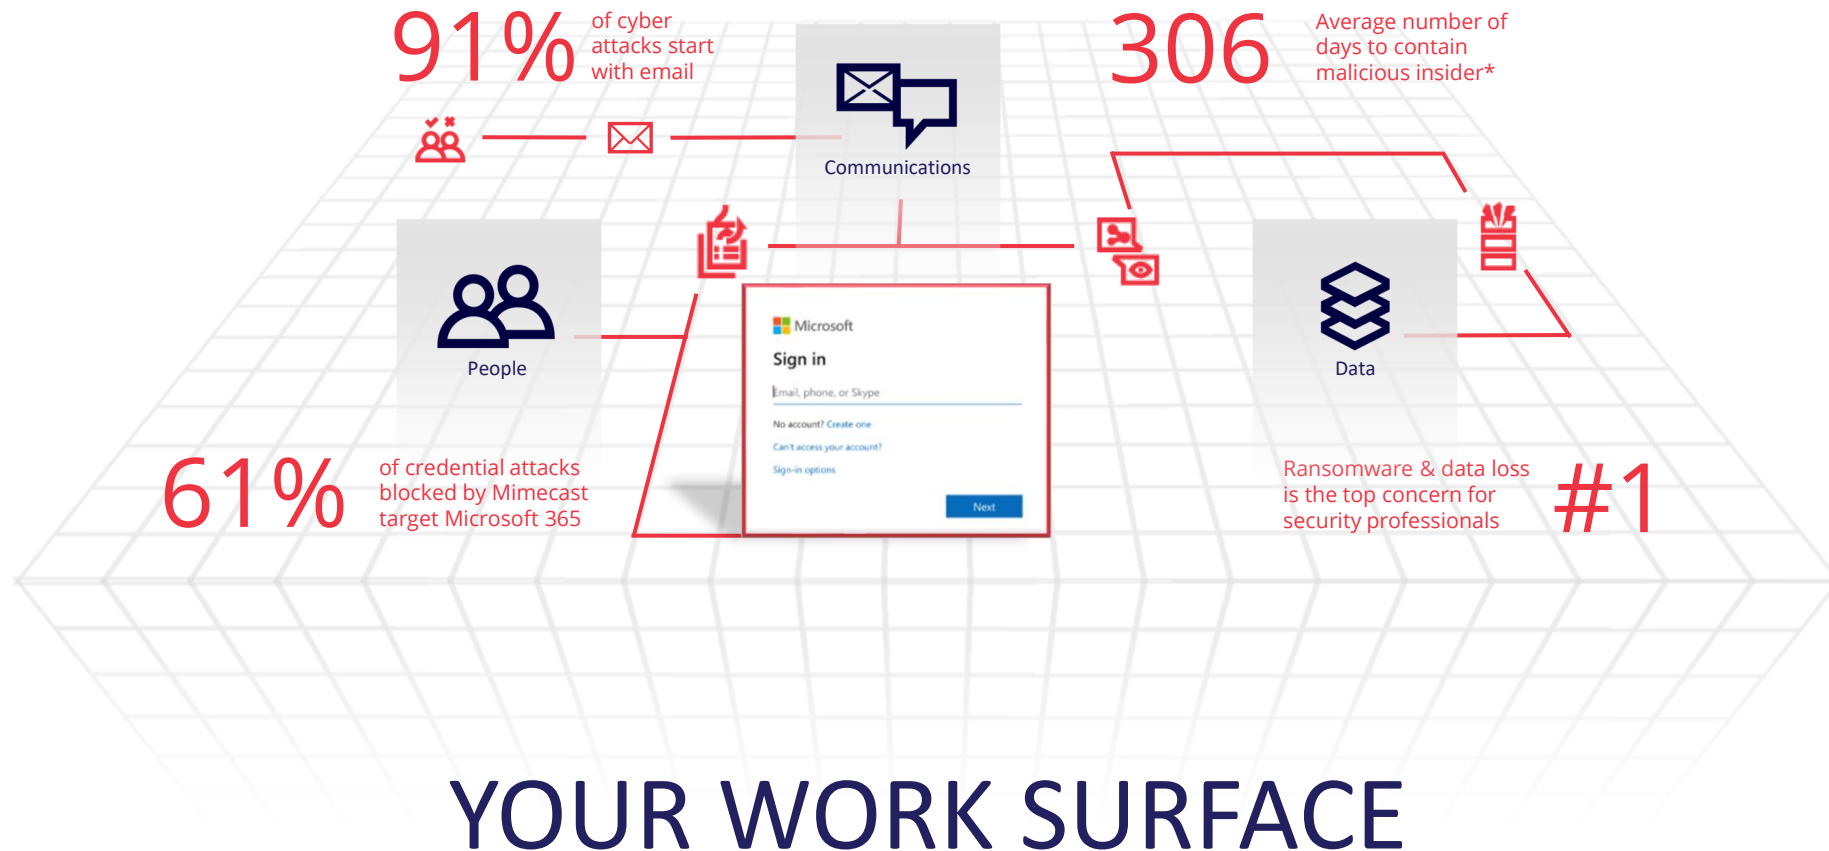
91% of cyber attacks start with email

306 Average number of days to contain malicious insider*

Communications

People

Microsoft

Sign in

Email, phone, or Skype

No account? Create one

Can't access your account?

Sign-in options

Next

Data

61% of credential attacks blocked by Mimecast target Microsoft 365

Ransomware & data loss is the top concern for security professionals #1

YOUR WORK SURFACE